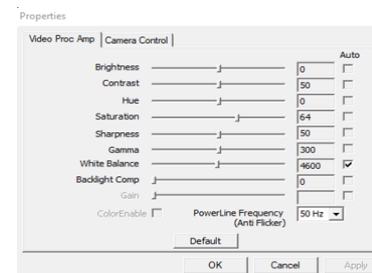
Properties

Video Proc Amp | Camera Control

Auto

Brightness 0

Contrast 50

Hue 0

Saturation 64

Sharpness 50

Gamma 300

White Balance 4600

Backlight Comp 0

Gain

ColorEnable

PowerLine Frequency (Anti Flicker) 50 Hz

Default

OK Cancel Apply